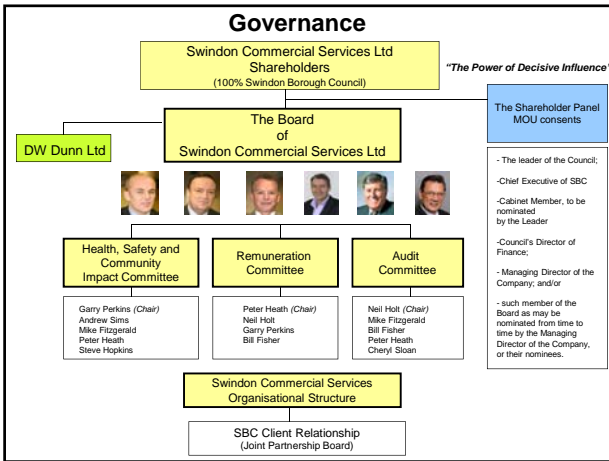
Governance

Swindon Commercial Services Ltd
Shareholders
(100% Swindon Borough Council)

"The Power of Decisive Influence"

The Shareholder Panel
MOU consents

DW Dunn Ltd

The Board
of
Swindon Commercial Services Ltd

- The leader of the Council;

-Chief Executive of SBC

-Cabinet Member, to be nominated by the Leader

-Council's Director of Finance;

- Managing Director of the Company; and/or

- such member of the Board as may be nominated from time to time by the Managing Director of the Company, or their nominees.

Health, Safety and Community Impact Committee

Garry Perkins (Chair)
Andrew Sims
Mike Fitzgerald
Peter Heath
Steve Hopkins

Remuneration Committee

Peter Heath (Chair)
Neil Holt
Garry Perkins
Bill Fisher

Audit Committee

Neil Holt (Chair)
Mike Fitzgerald
Bill Fisher
Peter Heath
Cheryl Sloan

Swindon Commercial Services
Organisational Structure

SBC Client Relationship
(Joint Partnership Board)